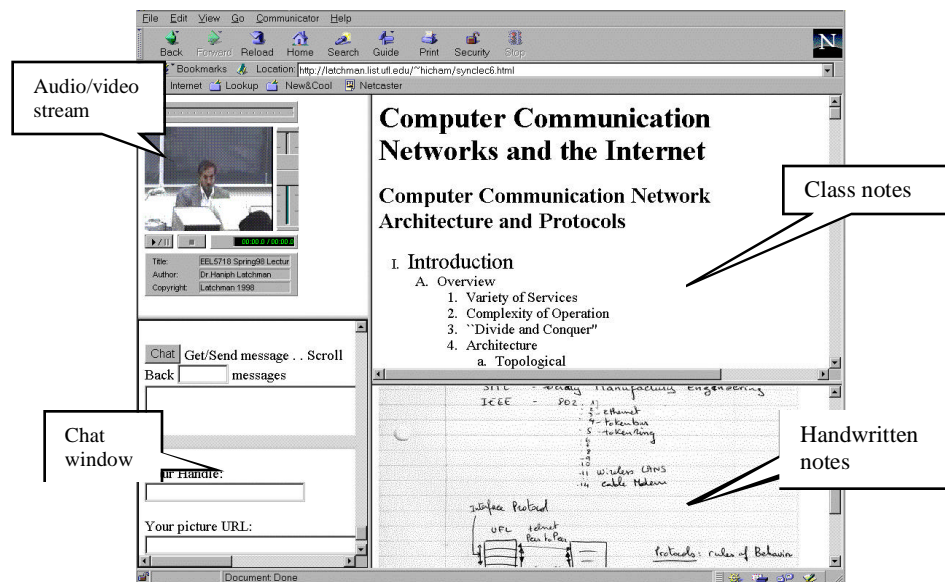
File Edit View Go Communicator Help

Back Forward Reload Home Search Guide Print Security Stop

Bookmarks Location: http://latchman.list.ufl.edu/~hicham/synclec6.html

Internet Lookup New&Cool Netcaster

Audio/video stream

00:00:0 / 00:00:0

Title: EEL5718 Spring98 Lectur
Author: Dr.Haniph Latchman
Copyright: Latchman 1998

Computer Communication Networks and the Internet

Computer Communication Network Architecture and Protocols

Class notes

I. Introduction
A. Overview
1. Variety of Services
2. Complexity of Operation
3. ``Divide and Conquer''
4. Architecture
a. Topological

Chat Get/Send message . . Scroll Back [ ] messages

Chat window

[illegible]r Handle:

Your picture URL:

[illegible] - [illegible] Manufacturing Engineering
IEEE - 802. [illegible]
3 - ethernet
4 - token bus
5 - token ring
6
7
8
9
10
11 wireless LANS
14 cable Modems

Interface Protocol
UFL telnet
Peer to Peer

Protocols: rules of Behavior

Handwritten notes

Document: Done